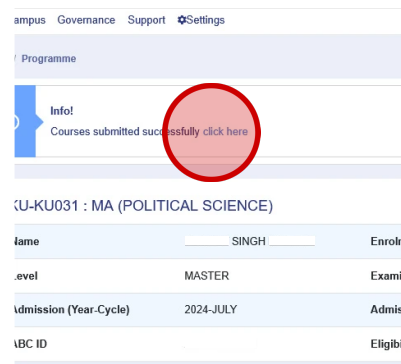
ampus Governance Support Settings

/ Programme

Info!
Courses submitted successfully click here

KU-KU031 : MA (POLITICAL SCIENCE)

| Name | SINGH | Enrol |
|---|---|---|
| Level | MASTER | Exami |
| Admission (Year-Cycle) | 2024-JULY | Admis |
| ABC ID | - | Eligib |